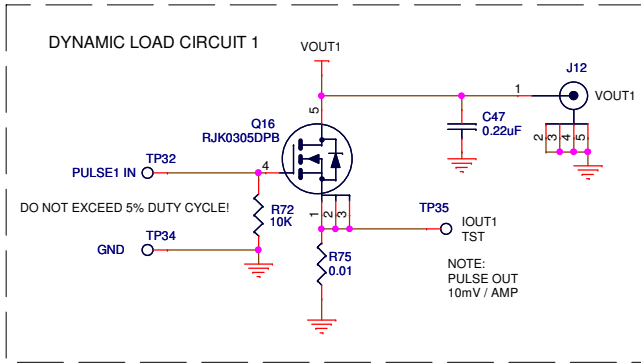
DYNAMIC LOAD CIRCUIT 1

VOUT1

J12

VOUT1

1

5

Q16
RJK0305DPB

C47
0.22uF

2 3 4 5

PULSE1 IN

TP32

4

DO NOT EXCEED 5% DUTY CYCLE!

R72
10K

1 2 3

TP35

IOUT1
TST

GND

TP34

R75
0.01

NOTE:
PULSE OUT
10mV / AMP